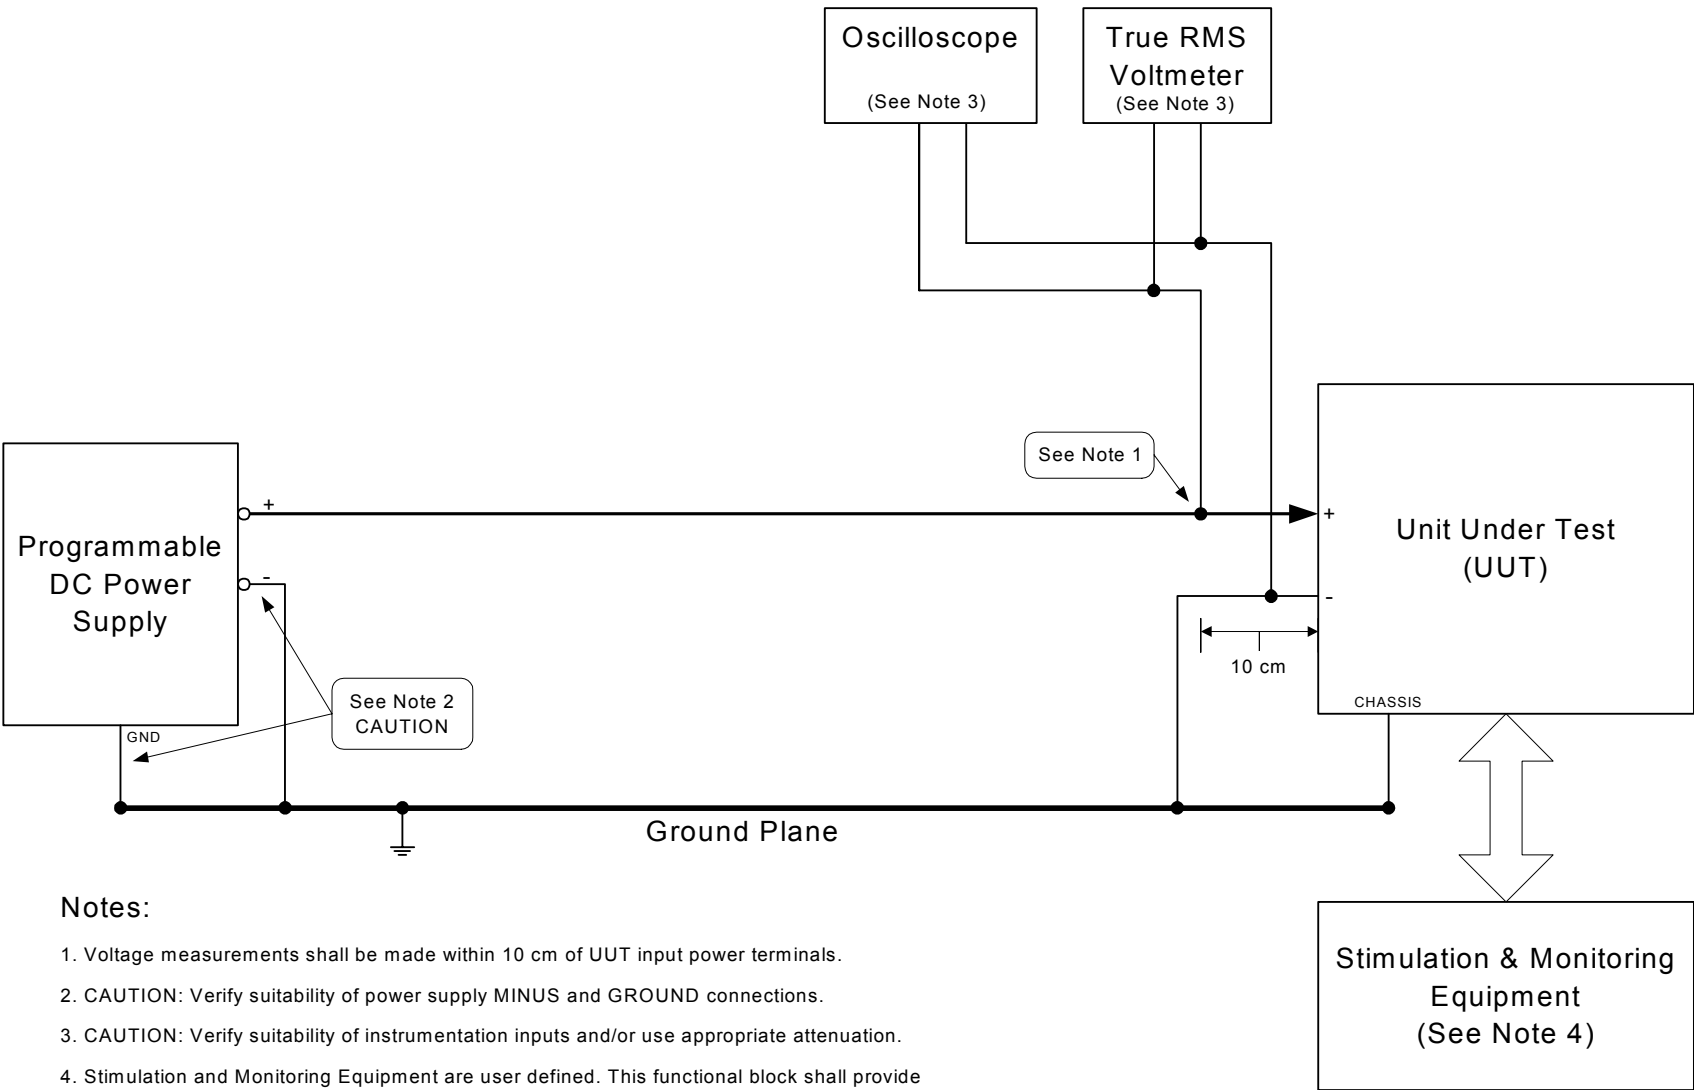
Oscilloscope
(See Note 3)

True RMS Voltmeter
(See Note 3)

See Note 1

Programmable DC Power Supply

+

-

GND

See Note 2 CAUTION

+

-

Unit Under Test (UUT)

10 cm

CHASSIS

Ground Plane

Stimulation & Monitoring Equipment (See Note 4)

Notes:

1. Voltage measurements shall be made within 10 cm of UUT input power terminals.

2. CAUTION: Verify suitability of power supply MINUS and GROUND connections.

3. CAUTION: Verify suitability of instrumentation inputs and/or use appropriate attenuation.

4. Stimulation and Monitoring Equipment are user defined. This functional block shall provide